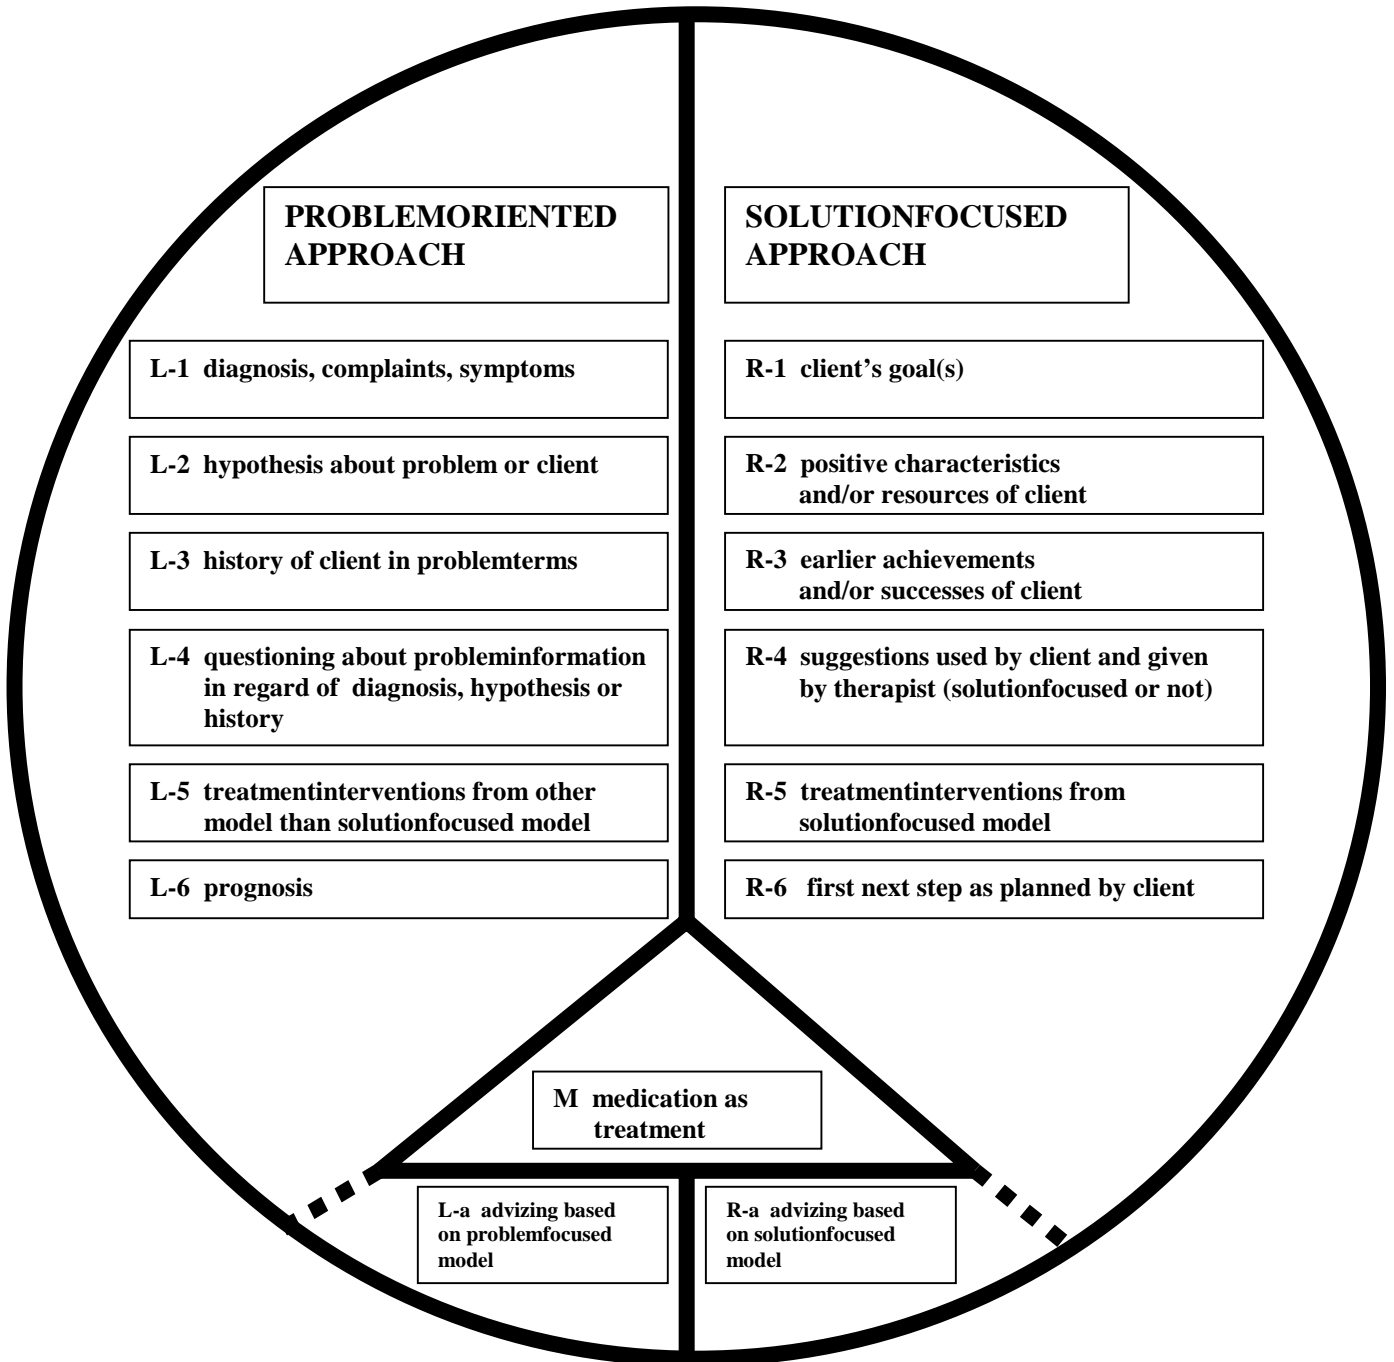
PROBLEMORIENTED APPROACH

L-1 diagnosis, complaints, symptoms

L-2 hypothesis about problem or client

L-3 history of client in problemterms

L-4 questioning about probleminformation in regard of diagnosis, hypothesis or history

L-5 treatmentinterventions from other model than solutionfocused model

L-6 prognosis

SOLUTIONFOCUSED APPROACH

R-1 client's goal(s)

R-2 positive characteristics and/or resources of client

R-3 earlier achievements and/or successes of client

R-4 suggestions used by client and given by therapist (solutionfocused or not)

R-5 treatmentinterventions from solutionfocused model

R-6 first next step as planned by client

M medication as treatment

L-a advizing based on problemfocused model

R-a advizing based on solutionfocused model